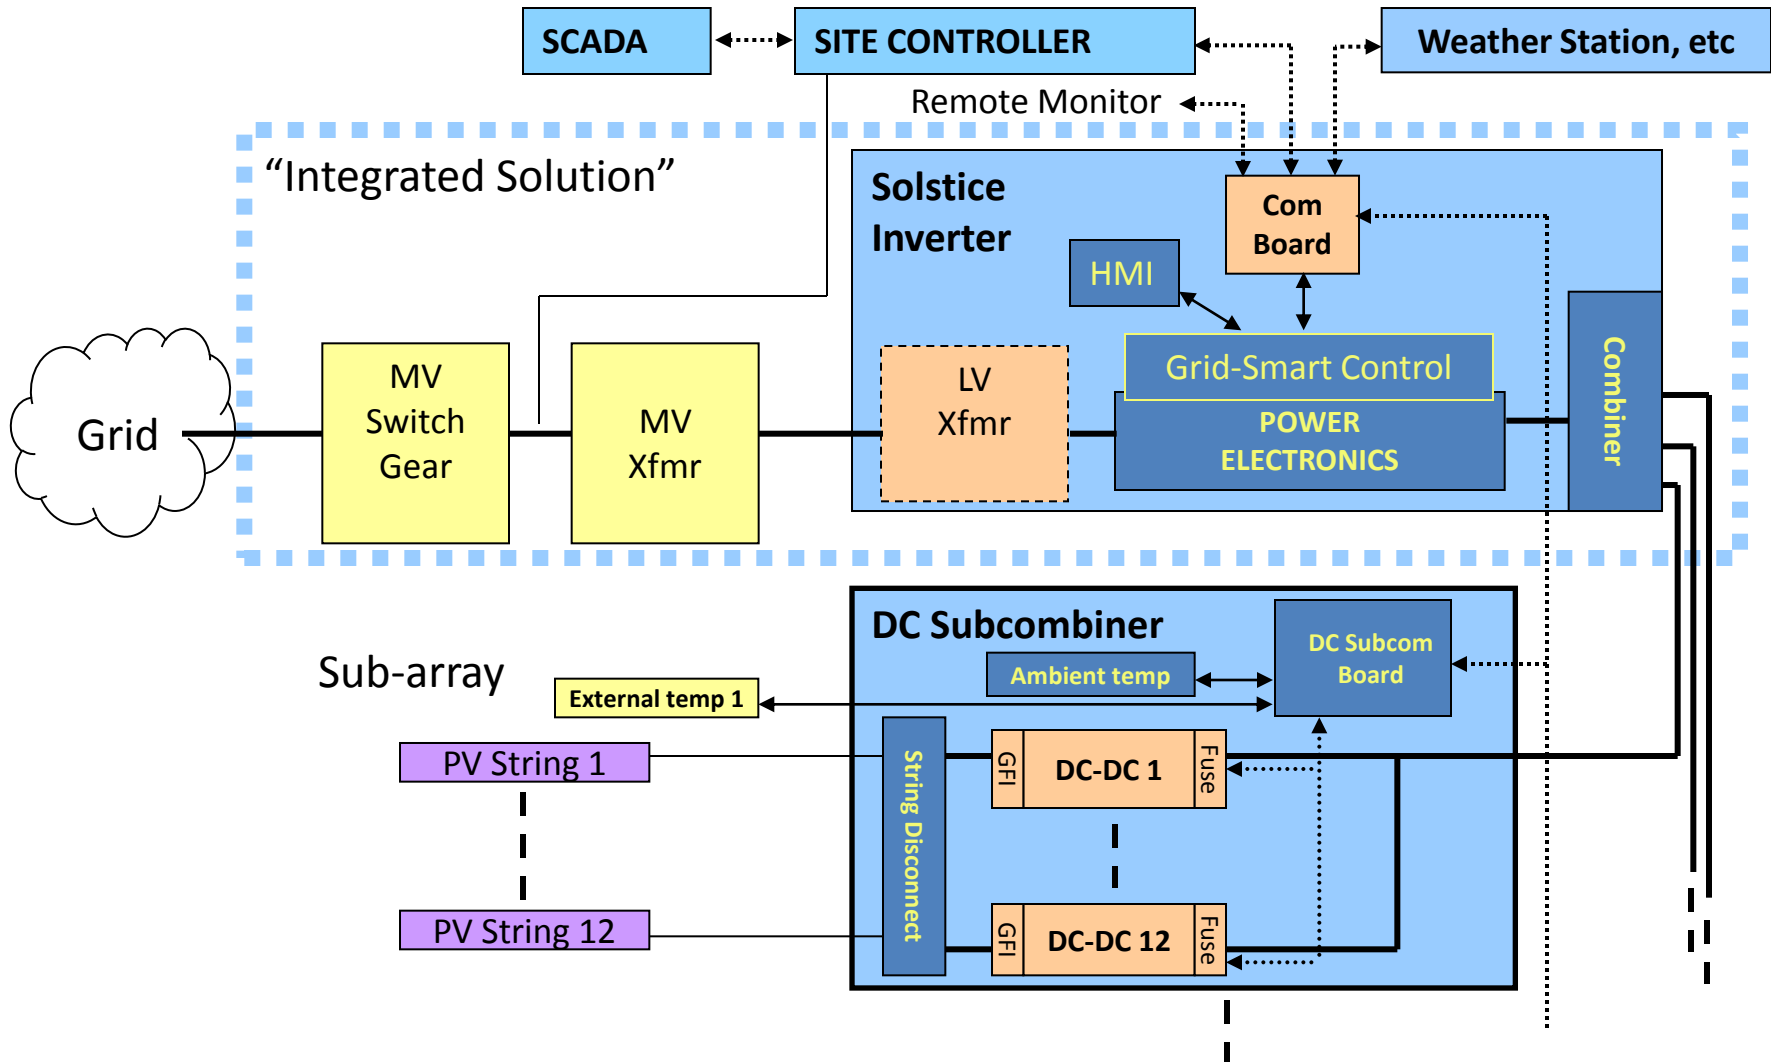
SCADA

SITE CONTROLLER

Weather Station, etc

Remote Monitor

"Integrated Solution"

Solstice Inverter

Com Board

HMI

Grid-Smart Control

POWER ELECTRONICS

Combiner

LV Xfmr

Grid

MV Switch Gear

MV Xfmr

DC Subcombiner

DC Subcom Board

Ambient temp

Sub-array

External temp 1

PV String 1

PV String 12

String Disconnect

GFI

DC-DC 1

Fuse

GFI

DC-DC 12

Fuse